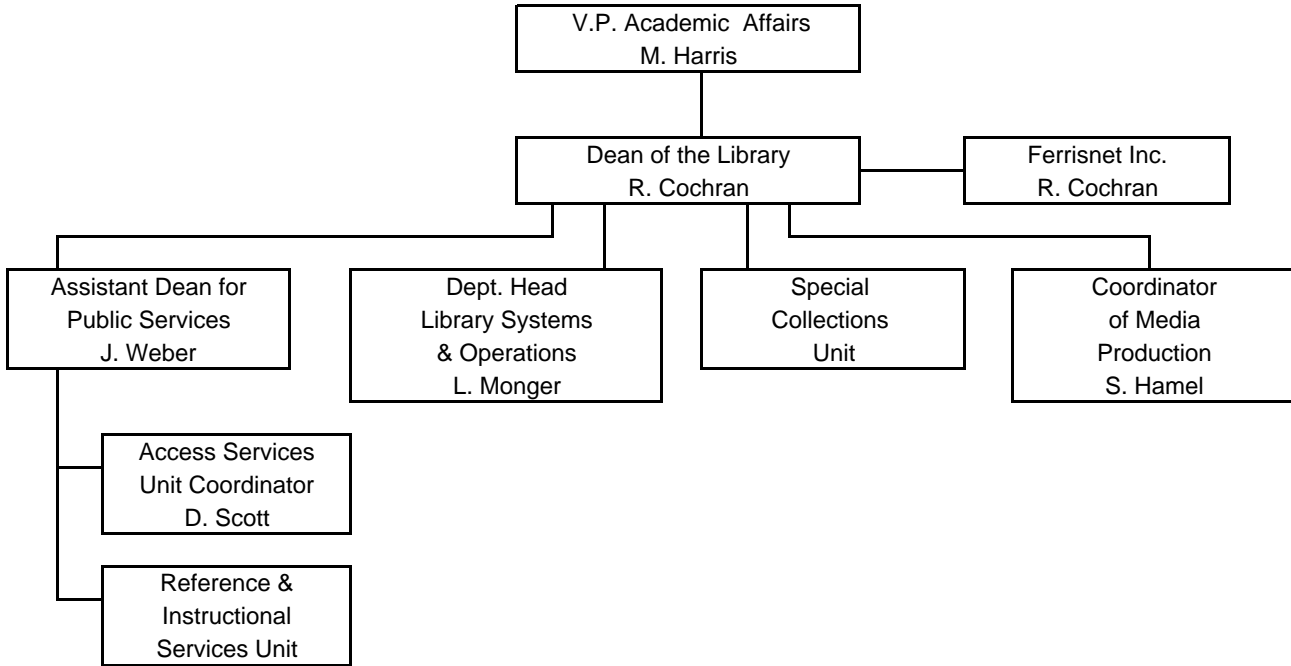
V.P. Academic Affairs
M. Harris

Dean of the Library
R. Cochran

Ferrisnet Inc.
R. Cochran

Assistant Dean for
Public Services
J. Weber

Dept. Head
Library Systems
& Operations
L. Monger

Special
Collections
Unit

Coordinator
of Media
Production
S. Hamel

Access Services
Unit Coordinator
D. Scott

Reference &
Instructional
Services Unit